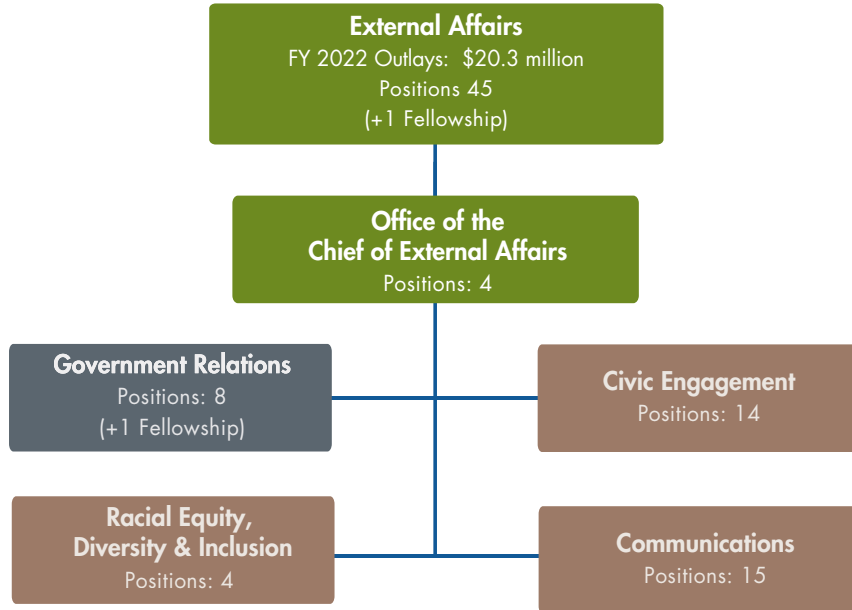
External Affairs
FY 2022 Outlays: \$20.3 million
Positions 45
(+1 Fellowship)

Office of the
Chief of External Affairs
Positions: 4

Government Relations
Positions: 8
(+1 Fellowship)

Civic Engagement
Positions: 14

Racial Equity,
Diversity & Inclusion
Positions: 4

Communications
Positions: 15